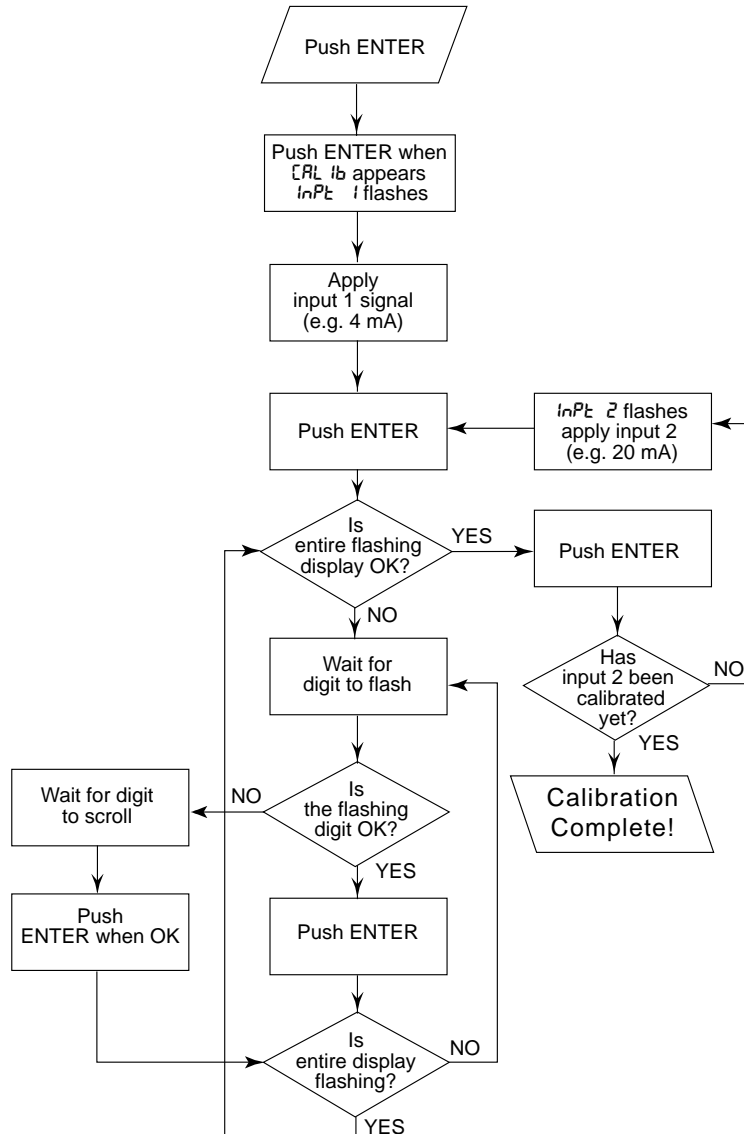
Push ENTER

Push ENTER when CAL Ib appears InPt 1 flashes

Apply input 1 signal (e.g. 4 mA)

Push ENTER

InPt 2 flashes apply input 2 (e.g. 20 mA)

Is entire flashing display OK?

YES

Push ENTER

NO

Has input 2 been calibrated yet?

NO

YES

Calibration Complete!

Wait for digit to flash

Is the flashing digit OK?

NO

Wait for digit to scroll

YES

Push ENTER

Push ENTER when OK

Is entire display flashing?

NO

YES